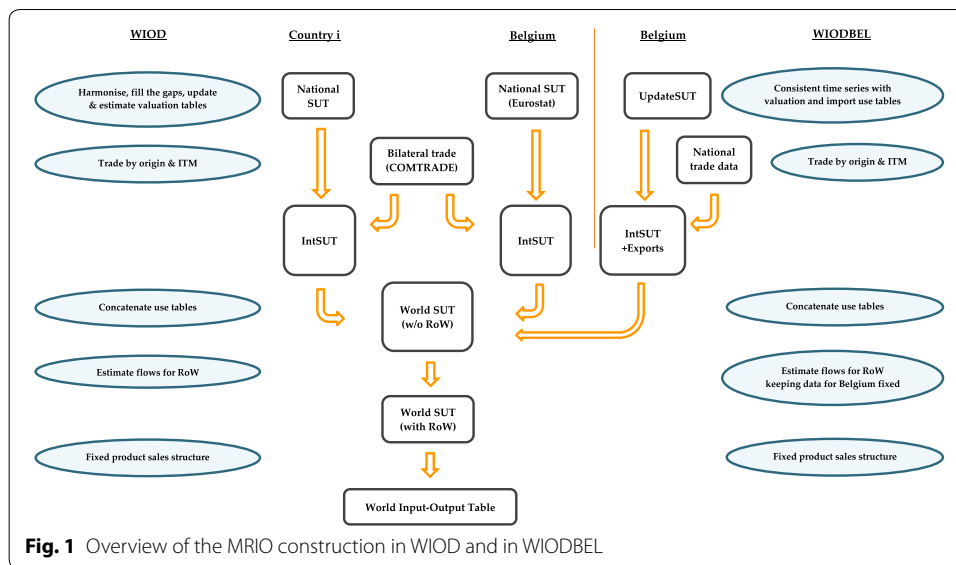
WIOD

Country i

Belgium

Belgium

WIODBEL

Harmonise, fill the gaps, update & estimate valuation tables

National SUT

National SUT (Eurostat)

UpdateSUT

Consistent time series with valuation and import use tables

Trade by origin & ITM

Bilateral trade (COMTRADE)

National trade data

Trade by origin & ITM

IntSUT

IntSUT

IntSUT +Exports

Concatenate use tables

World SUT (w/o RoW)

Concatenate use tables

Estimate flows for RoW

Estimate flows for RoW keeping data for Belgium fixed

World SUT (with RoW)

Fixed product sales structure

Fixed product sales structure

World Input-Output Table

**Fig. 1** Overview of the MRIO construction in WIOD and in WIODBEL